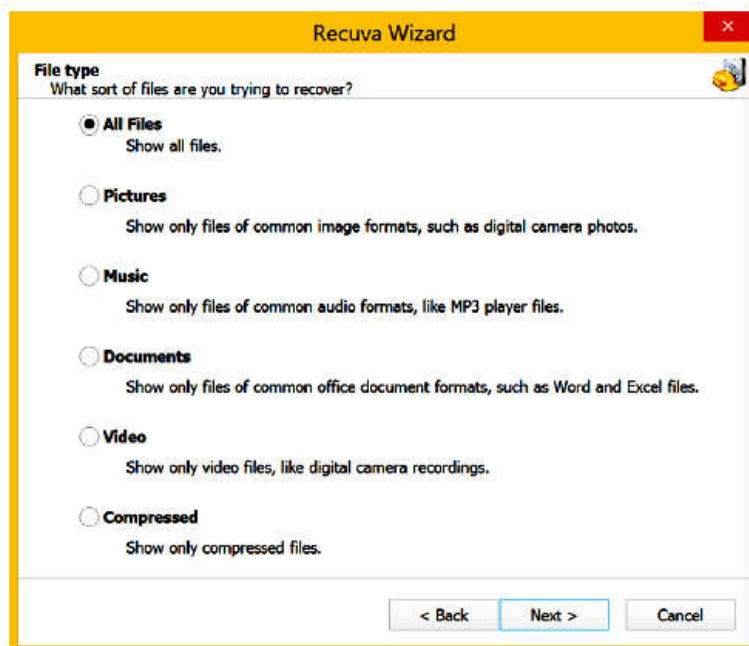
Recuva Wizard

×

File type
What sort of files are you trying to recover?

All Files
Show all files.

Pictures
Show only files of common image formats, such as digital camera photos.

Music
Show only files of common audio formats, like MP3 player files.

Documents
Show only files of common office document formats, such as Word and Excel files.

Video
Show only video files, like digital camera recordings.

Compressed
Show only compressed files.

< Back
Next >
Cancel